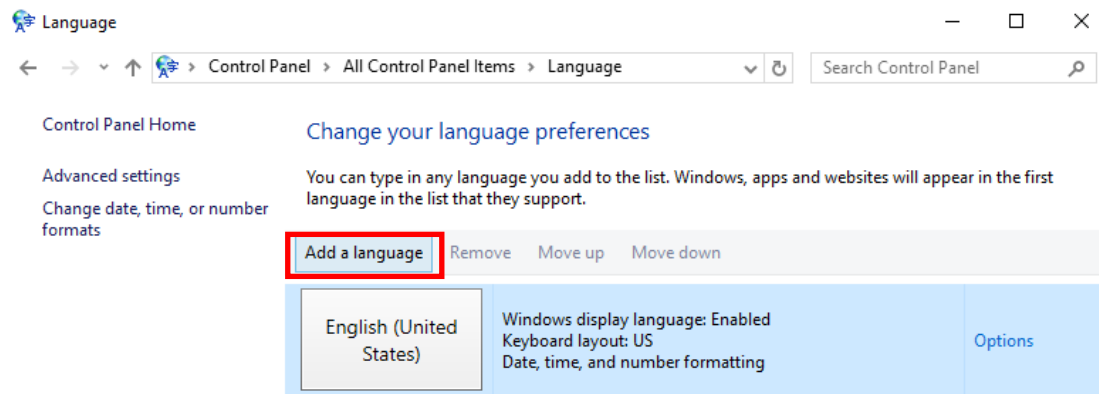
Language

Control Panel > All Control Panel Items > Language

Search Control Panel

Control Panel Home

Advanced settings

Change date, time, or number formats

Change your language preferences

You can type in any language you add to the list. Windows, apps and websites will appear in the first language in the list that they support.

Add a language  Remove  Move up  Move down

English (United States)

Windows display language: Enabled
Keyboard layout: US
Date, time, and number formatting

Options